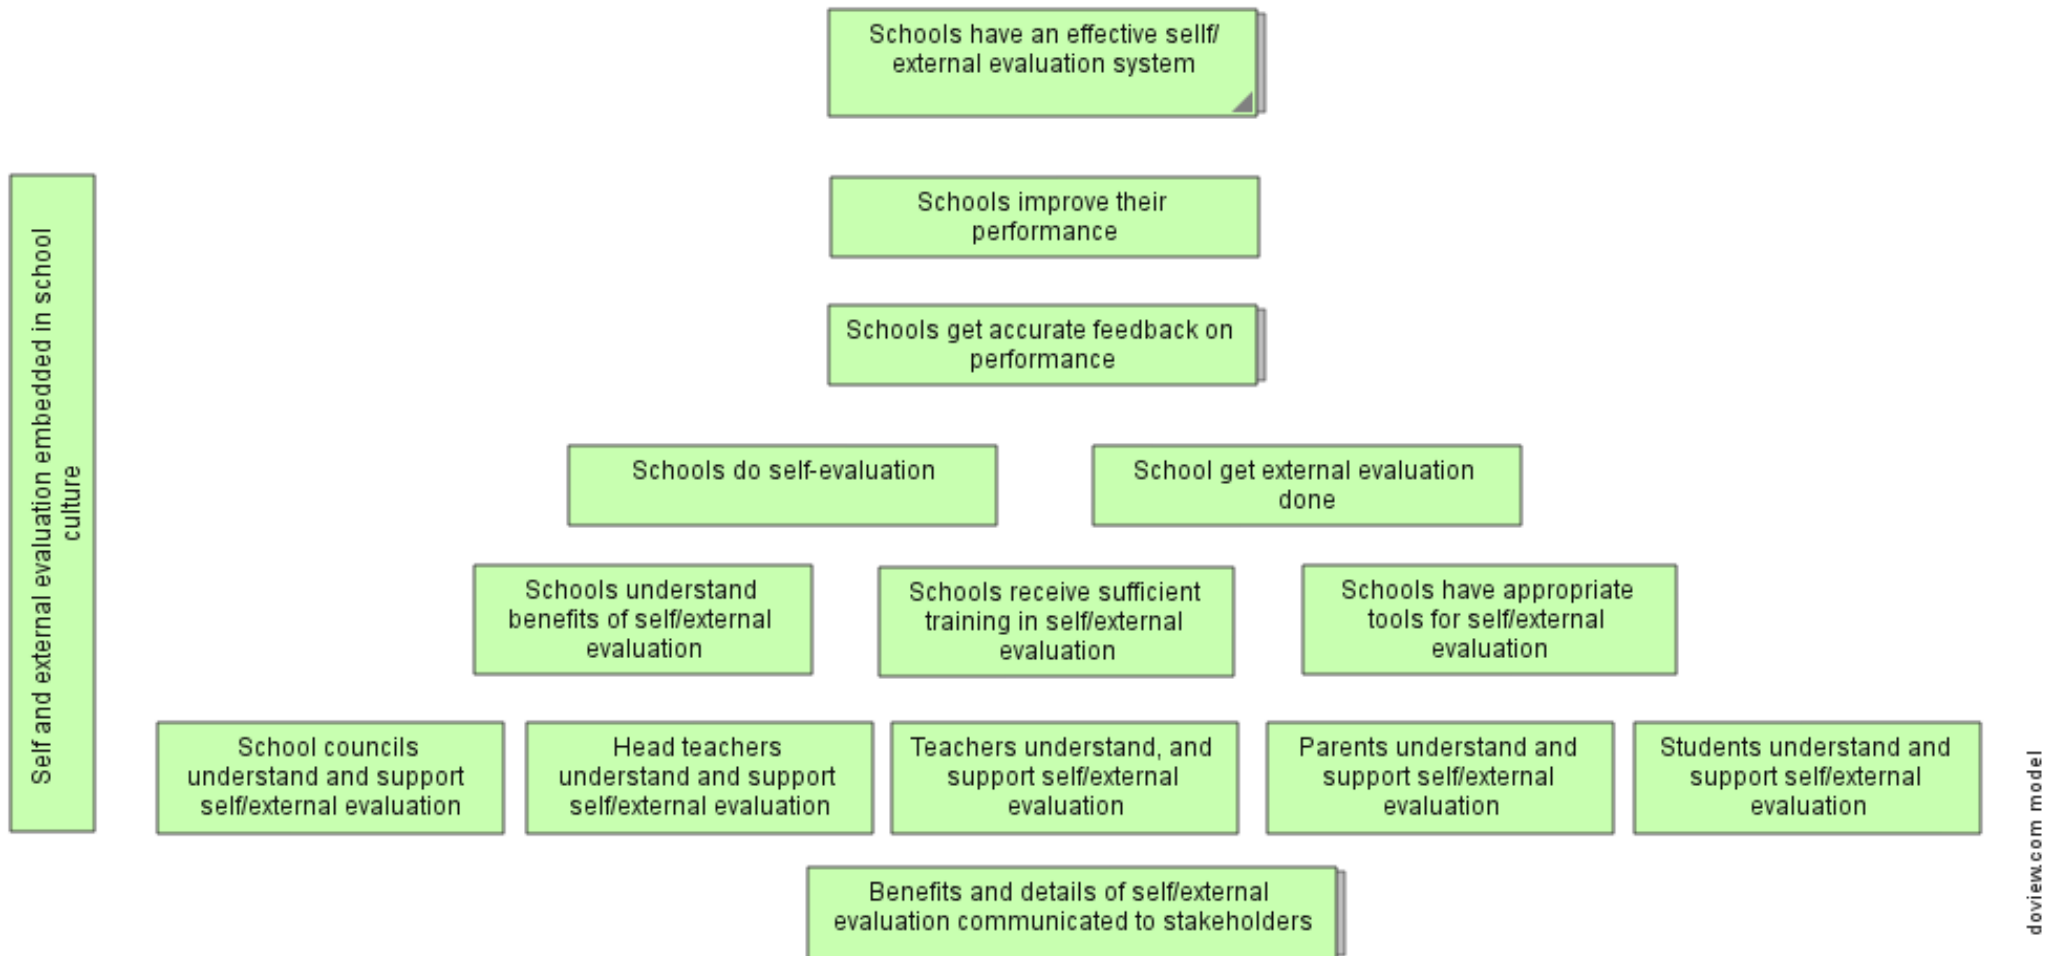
Schools have an effective sellf/ external evaluation system

Schools improve their performance

Schools get accurate feedback on performance

Schools do self-evaluation

School get external evaluation done

Schools understand benefits of self/external evaluation

Schools receive sufficient training in self/external evaluation

Schools have appropriate tools for self/external evaluation

School councils understand and support self/external evaluation

Head teachers understand and support self/external evaluation

Teachers understand, and support self/external evaluation

Parents understand and support self/external evaluation

Students understand and support self/external evaluation

Benefits and details of self/external evaluation communicated to stakeholders

Self and external evaluation embedded in school culture

doview.com model